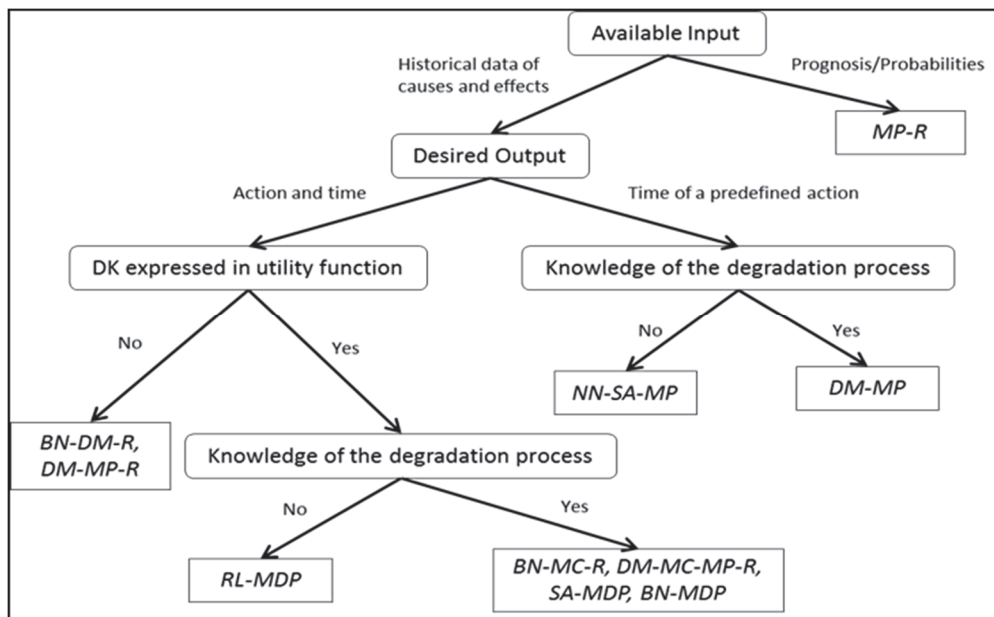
Available Input

Historical data of causes and effects

Prognosis/Probabilities

MP-R

Desired Output

Action and time

Time of a predefined action

DK expressed in utility function

Knowledge of the degradation process

No

Yes

No

Yes

NN-SA-MP

DM-MP

BN-DM-R, DM-MP-R

Knowledge of the degradation process

No

Yes

RL-MDP

BN-MC-R, DM-MC-MP-R, SA-MDP, BN-MDP